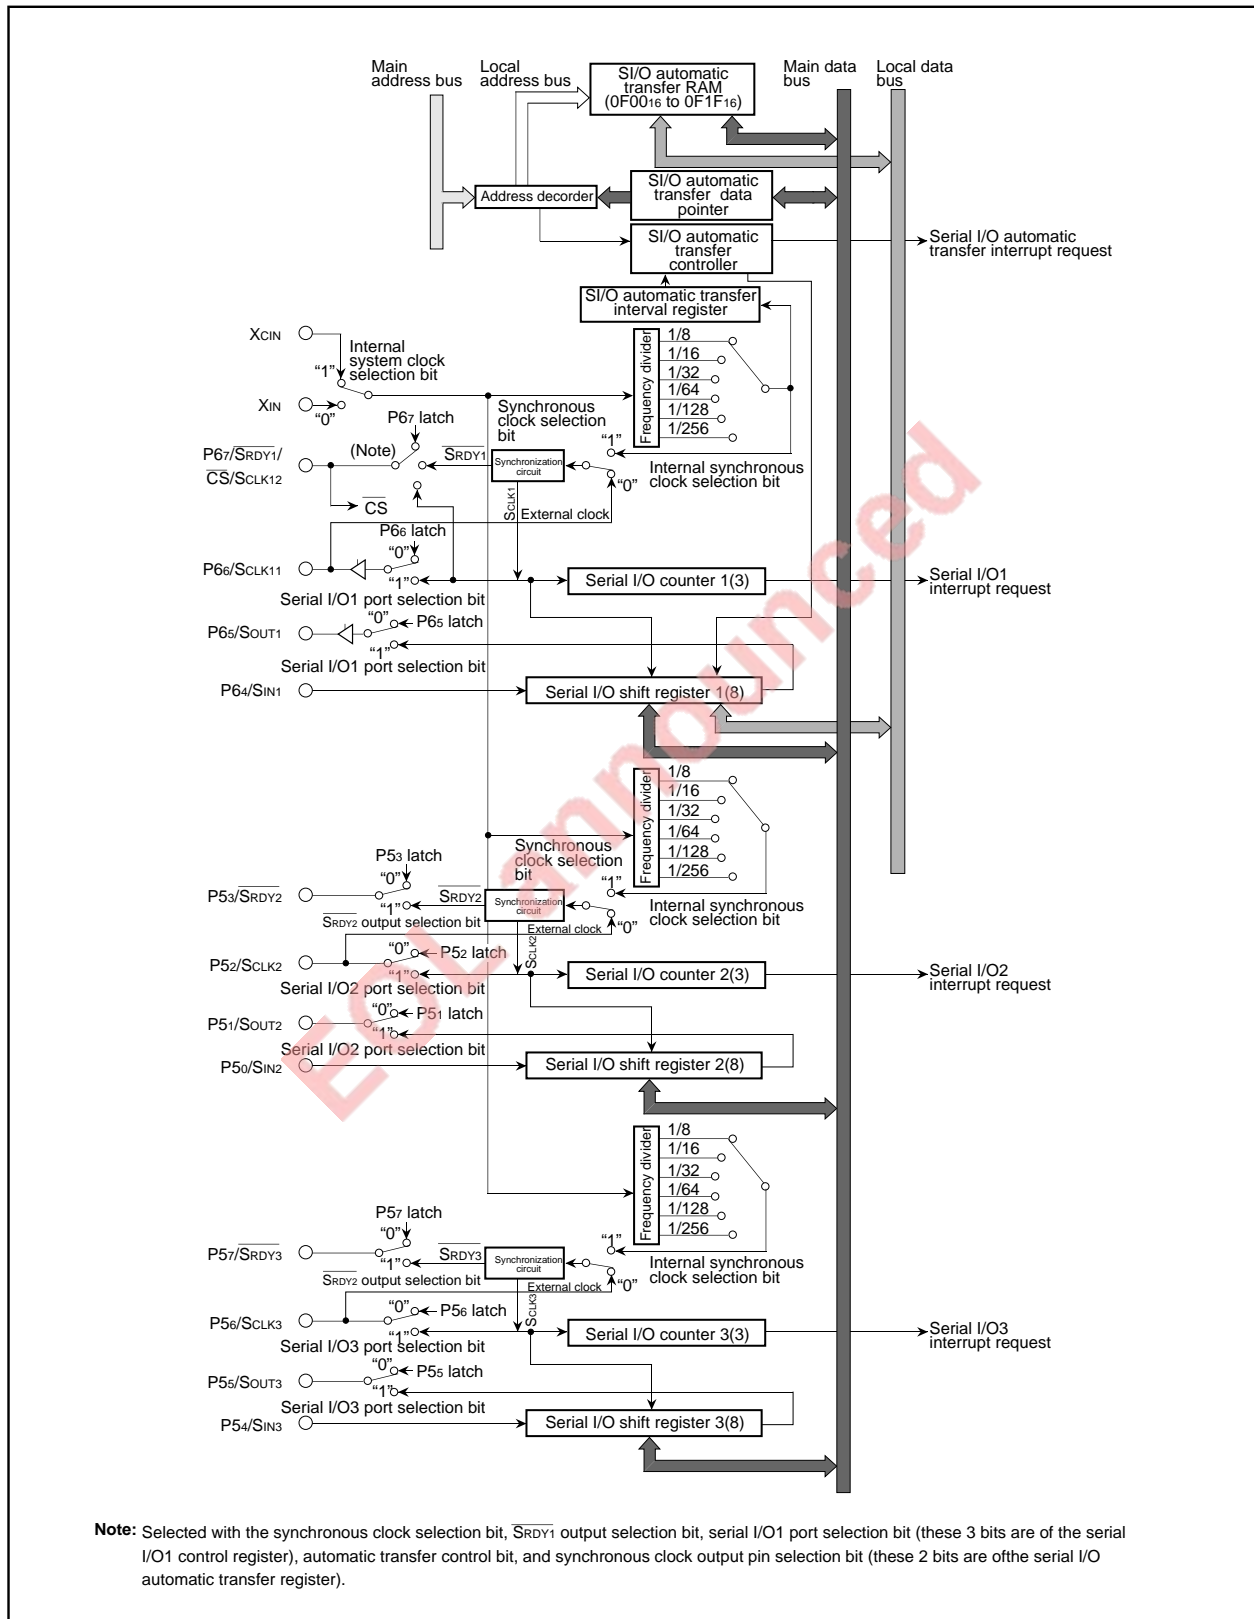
Main address bus
Local address bus
SI/O automatic transfer RAM ($0F00_{16}$ to $0F1F_{16}$)
Main data bus
Local data bus

Address decorder
SI/O automatic transfer data pointer
SI/O automatic transfer controller
Serial I/O automatic transfer interrupt request
SI/O automatic transfer interval register

XCIN
Internal system clock selection bit
"1"
XIN
"0"
P67 latch
Synchronous clock selection bit
Frequency divider
1/8
1/16
1/32
1/64
1/128
1/256
"1"
P67/$\overline{SRDY1}$/$\overline{CS}$/SCLK12
(Note)
$\overline{SRDY1}$
Synchronization circuit
"0"
Internal synchronous clock selection bit
$\overline{CS}$
SCLK1
External clock
P66 latch
"0"
P66/SCLK11
"1"
Serial I/O counter 1(3)
Serial I/O1 interrupt request
Serial I/O1 port selection bit
"0"
P65 latch
P65/SOUT1
"1"
Serial I/O1 port selection bit
P64/SIN1
Serial I/O shift register 1(8)

Frequency divider
1/8
1/16
1/32
1/64
1/128
1/256
Synchronous clock selection bit
P53 latch
"0"
"1"
P53/$\overline{SRDY2}$
$\overline{SRDY2}$
Synchronization circuit
"1"
"0"
$\overline{SRDY2}$ output selection bit
External clock
Internal synchronous clock selection bit
"0"
P52 latch
P52/SCLK2
SCLK2
"1"
Serial I/O counter 2(3)
Serial I/O2 interrupt request
Serial I/O2 port selection bit
"0"
P51 latch
P51/SOUT2
"1"
Serial I/O2 port selection bit
P50/SIN2
Serial I/O shift register 2(8)

Frequency divider
1/8
1/16
1/32
1/64
1/128
1/256
P57 latch
"0"
P57/$\overline{SRDY3}$
$\overline{SRDY3}$
Synchronization circuit
"1"
"1"
"0"
$\overline{SRDY2}$ output selection bit
External clock
Internal synchronous clock selection bit
"0"
P56 latch
P56/SCLK3
SCLK3
"1"
Serial I/O counter 3(3)
Serial I/O3 interrupt request
Serial I/O3 port selection bit
"0"
P55 latch
P55/SOUT3
"1"
Serial I/O3 port selection bit
P54/SIN3
Serial I/O shift register 3(8)

EOL announced

Note: Selected with the synchronous clock selection bit, $\overline{SRDY1}$ output selection bit, serial I/O1 port selection bit (these 3 bits are of the serial I/O1 control register), automatic transfer control bit, and synchronous clock output pin selection bit (these 2 bits are ofthe serial I/O automatic transfer register).